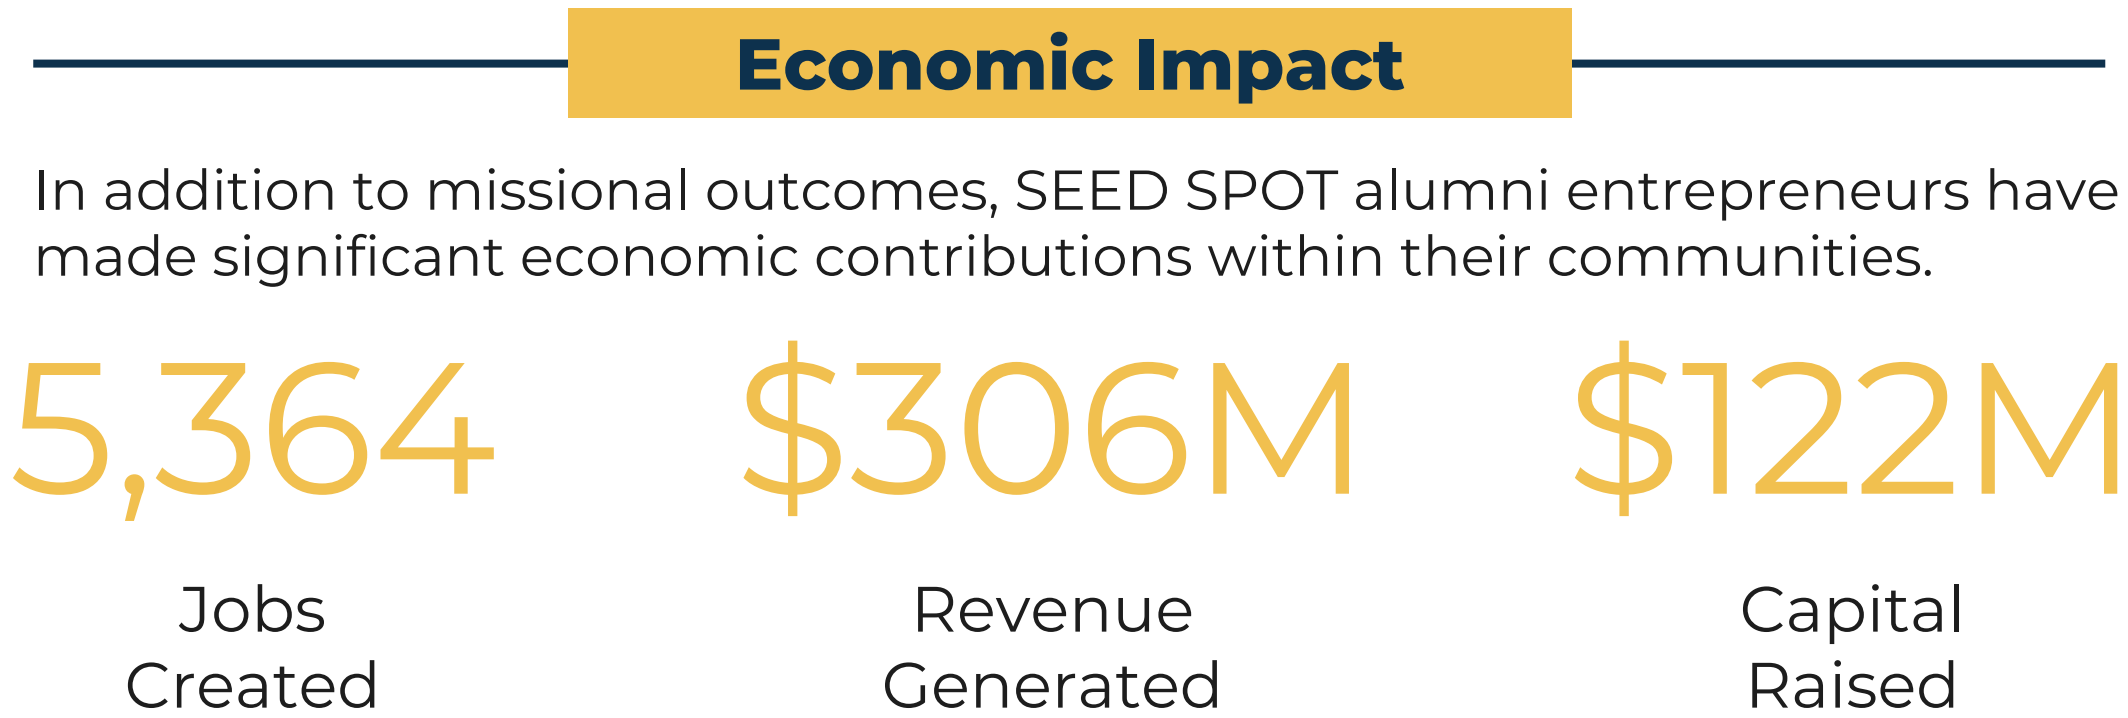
Economic Impact

In addition to missional outcomes, SEED SPOT alumni entrepreneurs have made significant economic contributions within their communities.

5,364

Jobs Created

\$306M

Revenue Generated

\$122M

Capital Raised